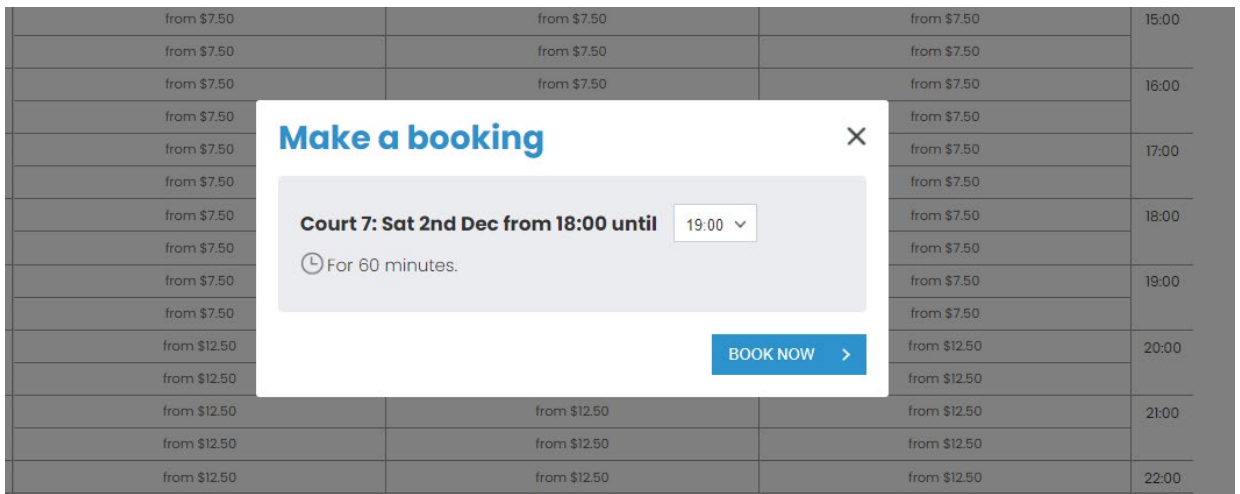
| from $7.50 | from $7.50 | from $7.50 | 15:00 |
|---|---|---|---|
| from $7.50 | from $7.50 | from $7.50 | |
| from $7.50 | from $7.50 | from $7.50 | 16:00 |
| from $7.50 | | from $7.50 | |
| from $7.50 | | from $7.50 | 17:00 |
| from $7.50 | | from $7.50 | |
| from $7.50 | | from $7.50 | 18:00 |
| from $7.50 | | from $7.50 | |
| from $7.50 | | from $7.50 | 19:00 |
| from $7.50 | | from $7.50 | |
| from $12.50 | | from $12.50 | 20:00 |
| from $12.50 | | from $12.50 | |
| from $12.50 | from $12.50 | from $12.50 | 21:00 |
| from $12.50 | from $12.50 | from $12.50 | |
| from $12.50 | from $12.50 | from $12.50 | 22:00 |

Make a booking

×

Court 7: Sat 2nd Dec from 18:00 until 19:00

For 60 minutes.

BOOK NOW